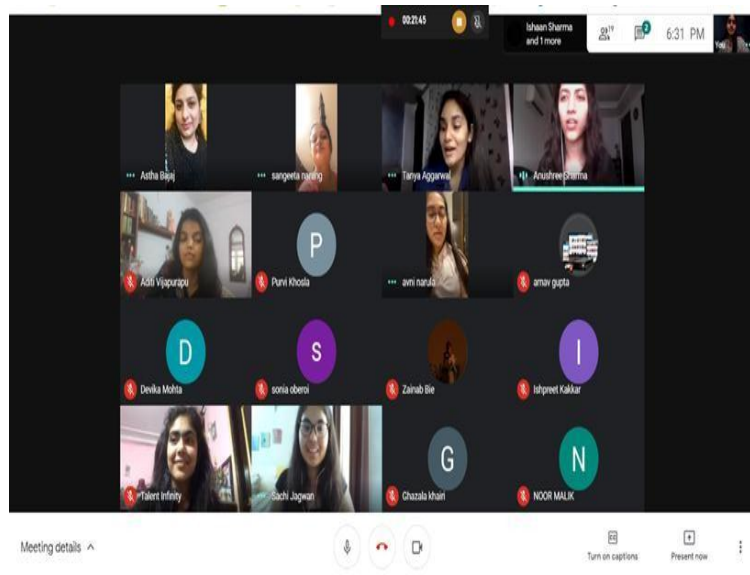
00:21:45

Ishaan Sharma and 1 more

19

2

6:31 PM

You

Astha Bajaj

sangeeta naning

Tanya Aggarwal

Anushree Sharma

Aditi Vijapurapu

P

Purvi Khosla

avni narula

arnav gupta

D

Devika Mohta

S

sonia oberoi

Zainab Bie

I

Ishpreet Kakkar

Talent Infinity

Sachi Jagwan

G

Ghazala khairi

N

NOOR MALIK

Meeting details ^

Turn on captions

Present now